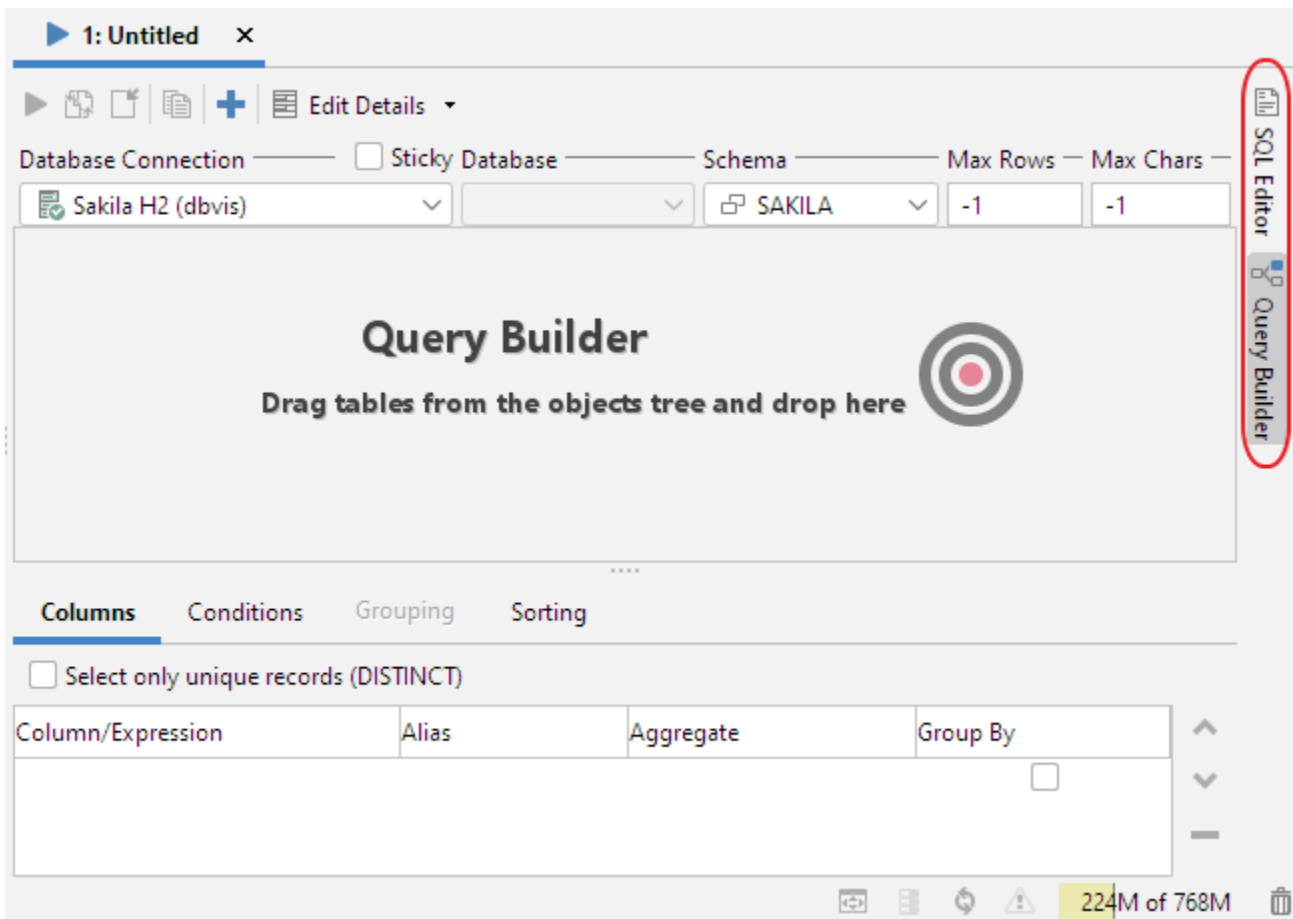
1: Untitled ×

Edit Details

Database Connection

Sticky

Database

Schema

Max Rows

Max Chars

Sakila H2 (dbvis)

SAKILA

-1

-1

Query Builder

Drag tables from the objects tree and drop here

SQL Editor

Query Builder

Columns

Conditions

Grouping

Sorting

Select only unique records (DISTINCT)

| Column/Expression | Alias | Aggregate | Group By |
|---|---|---|---|
| | | | |

224M of 768M